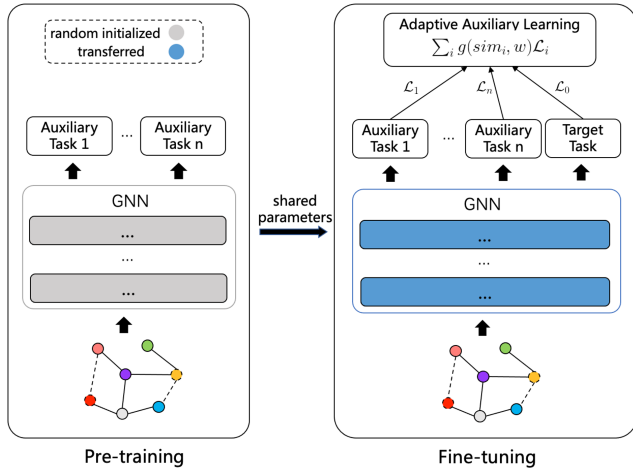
random initialized

transferred

Auxiliary Task 1

...

Auxiliary Task n

GNN

...

...

...

Pre-training

shared parameters

Adaptive Auxiliary Learning

$\sum_i g(sim_i, w)\mathcal{L}_i$

$\mathcal{L}_1$

$\mathcal{L}_n$

$\mathcal{L}_0$

Auxiliary Task 1

...

Auxiliary Task n

Target Task

GNN

...

...

...

Fine-tuning